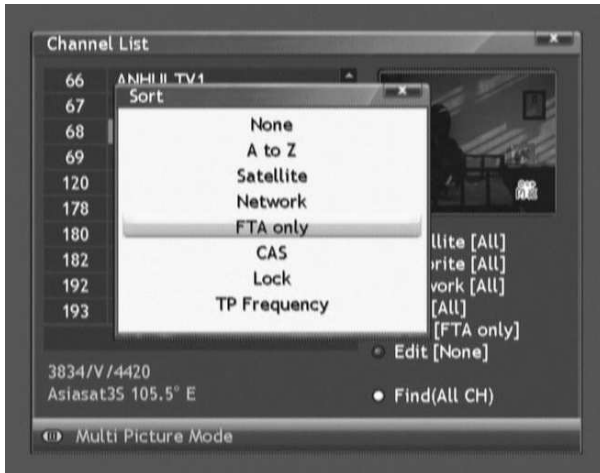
Channel List

66 ANHUI TV1
67
68
69
120
178
180
182
192
193

Sort

None
A to Z
Satellite
Network
FTA only
CAS
Lock
TP Frequency

llite [All]
orite [All]
work [All]
[All]
[FTA only]
Edit [None]

3834/V/4420
Asiasat3S 105.5° E

Find(All CH)

Multi Picture Mode